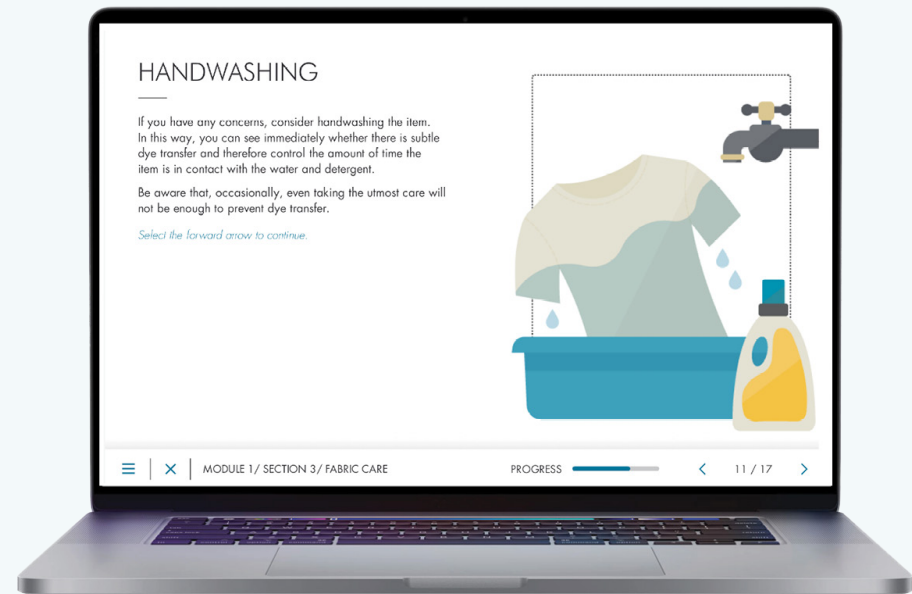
HANDWASHING

If you have any concerns, consider handwashing the item. In this way, you can see immediately whether there is subtle dye transfer and therefore control the amount of time the item is in contact with the water and detergent.

Be aware that, occasionally, even taking the utmost care will not be enough to prevent dye transfer.

Select the forward arrow to continue.

MODULE 1/ SECTION 3/ FABRIC CARE

PROGRESS

11 / 17